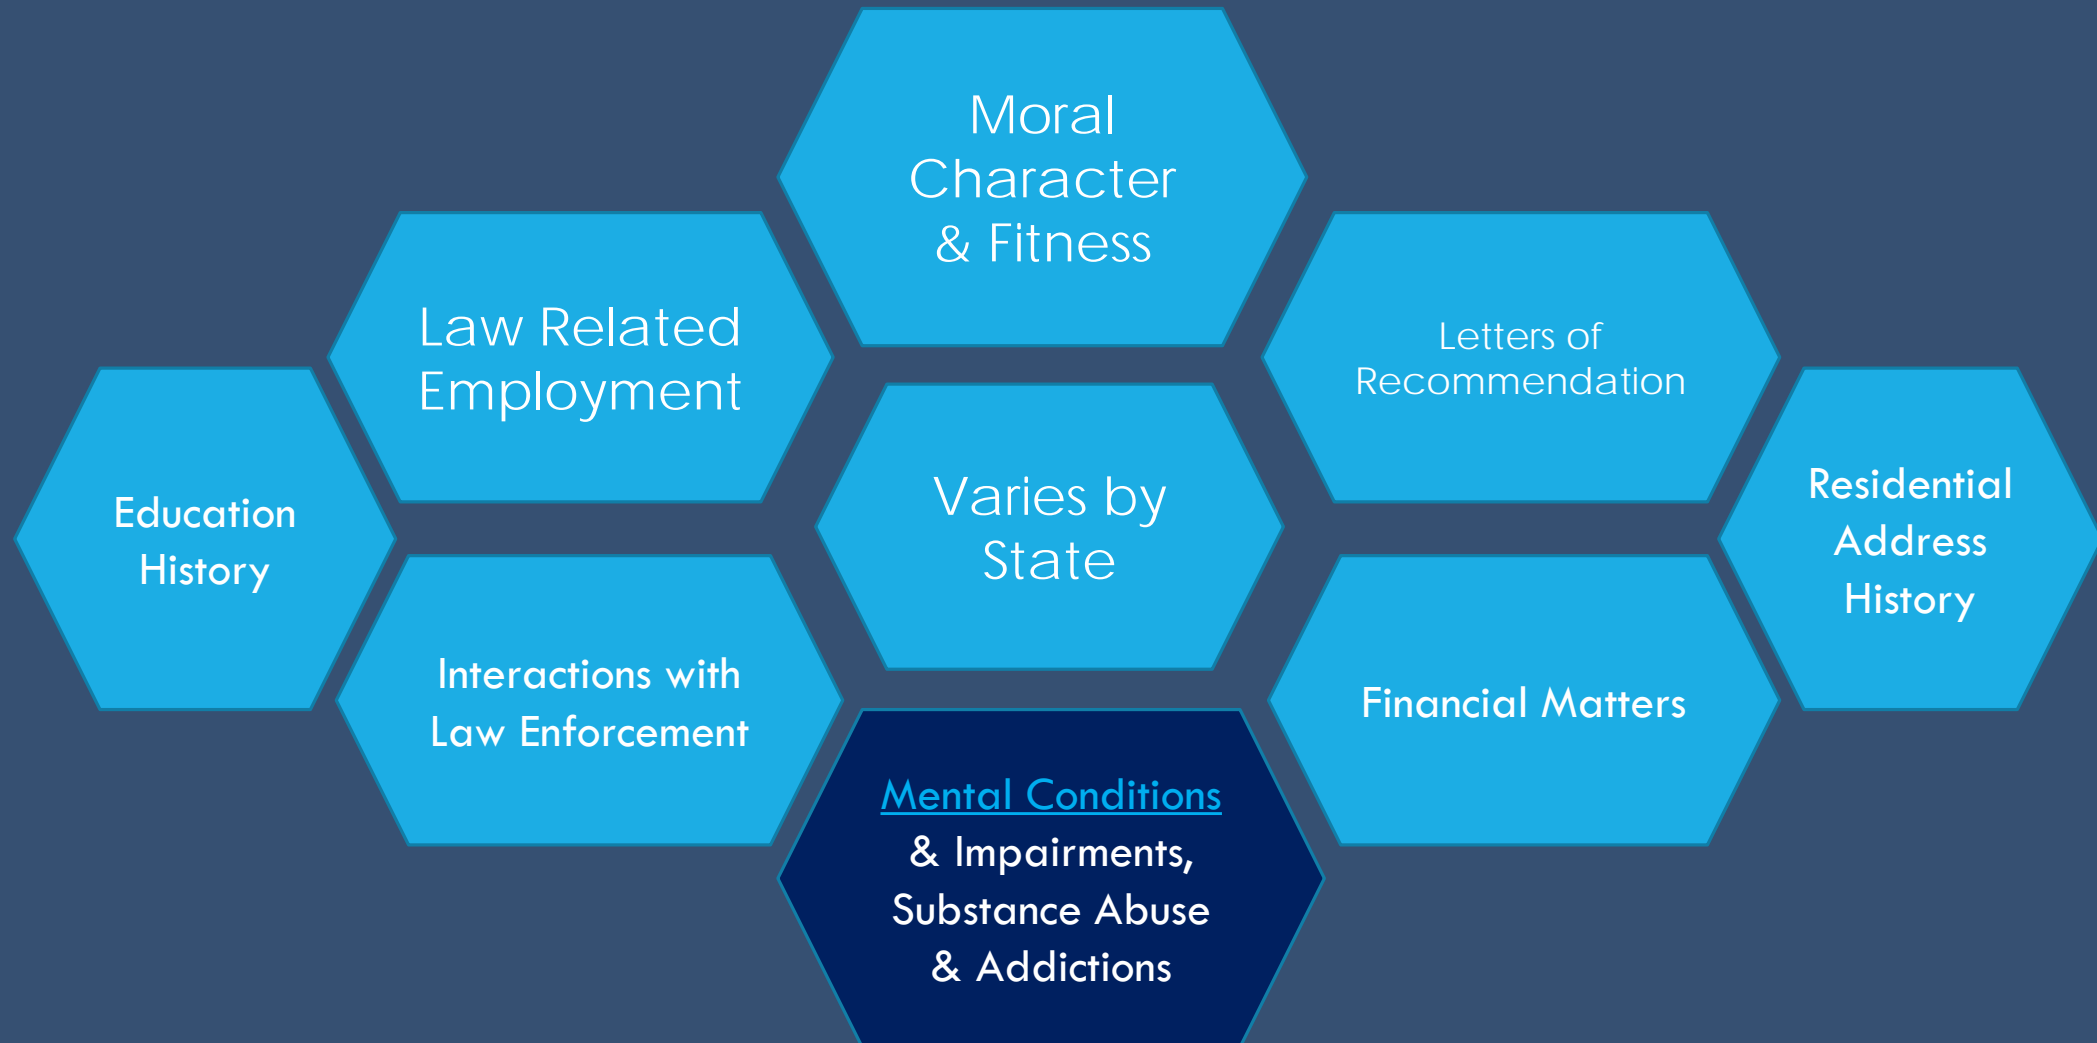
Moral Character & Fitness

Law Related Employment

Letters of Recommendation

Education History

Varies by State

Residential Address History

Interactions with Law Enforcement

Financial Matters

Mental Conditions & Impairments, Substance Abuse & Addictions